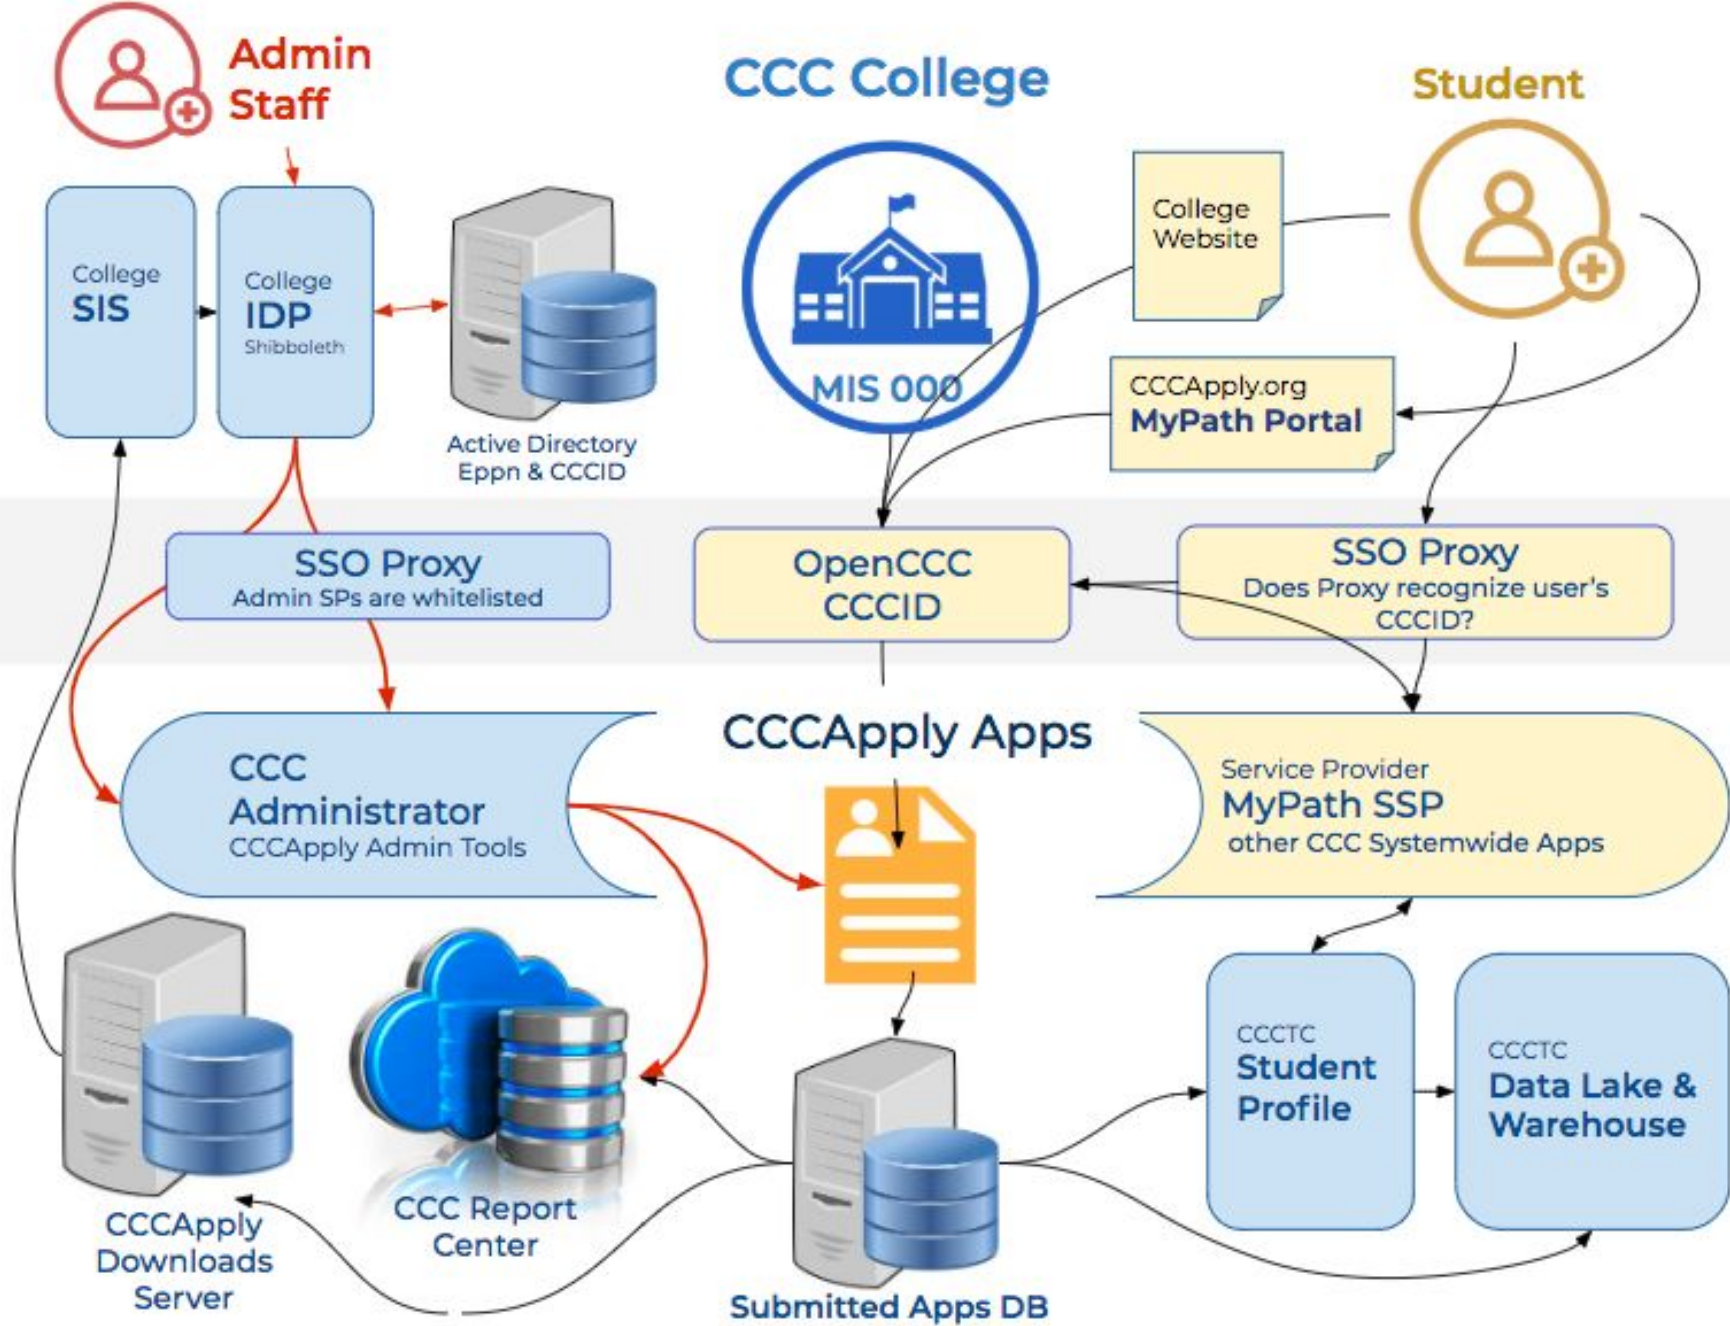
Admin Staff

CCC College

Student

College SIS

College IDP Shibboleth

Active Directory Eppn & CCCID

MIS 000

College Website

CCCApply.org MyPath Portal

SSO Proxy Admin SPs are whitelisted

OpenCCC CCCID

SSO Proxy Does Proxy recognize user's CCCID?

CCCApply Apps

CCC Administrator CCCApply Admin Tools

Service Provider MyPath SSP other CCC Systemwide Apps

CCCTC Student Profile

CCCTC Data Lake & Warehouse

CCCApply Downloads Server

CCC Report Center

Submitted Apps DB